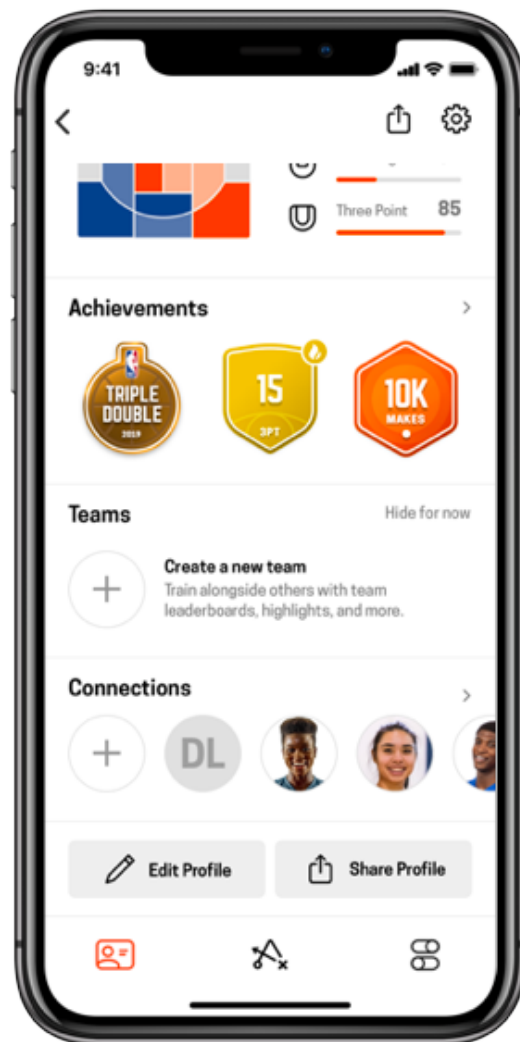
9:41

Three Point 85

Achievements

TRIPLE DOUBLE 2019

15 3PT

10K MAKES

Teams

Hide for now

Create a new team

Train alongside others with team leaderboards, highlights, and more.

Connections

DL

Edit Profile

Share Profile